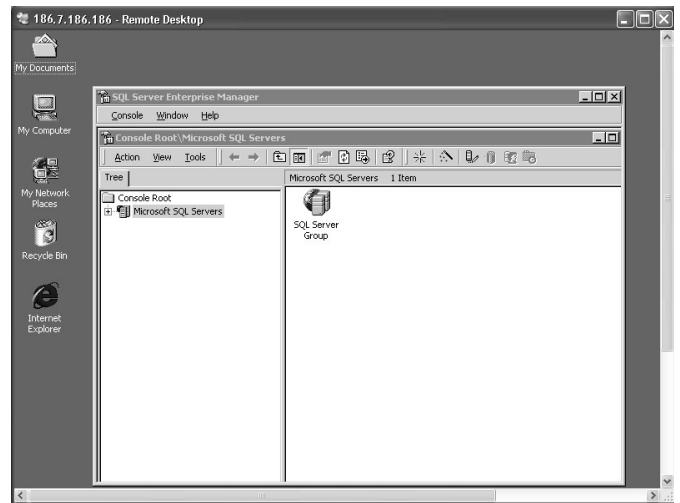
186.7.186.186 - Remote Desktop

My Documents

My Computer

My Network Places

Recycle Bin

Internet Explorer

SQL Server Enterprise Manager

Console Window Help

Console Root\Microsoft SQL Servers

Action View Tools

Tree

Console Root

Microsoft SQL Servers

Microsoft SQL Servers 1 Item

SQL Server Group